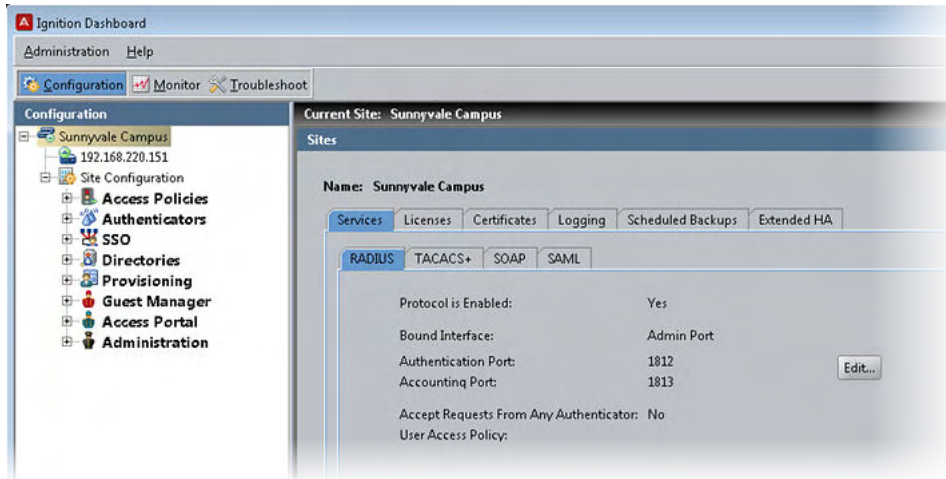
Ignition Dashboard

Administration Help

Configuration Monitor Troubleshoot

Configuration

Sunnyvale Campus
192.168.220.151
Site Configuration
Access Policies
Authenticators
SSO
Directories
Provisioning
Guest Manager
Access Portal
Administration

Current Site: Sunnyvale Campus

Sites

Name: Sunnyvale Campus

Services | Licenses | Certificates | Logging | Scheduled Backups | Extended HA

RADIUS | TACACS+ | SOAP | SAML

Protocol is Enabled: Yes

Bound Interface: Admin Port

Authentication Port: 1812

Accounting Port: 1813

Edit...

Accept Requests From Any Authenticator: No

User Access Policy: